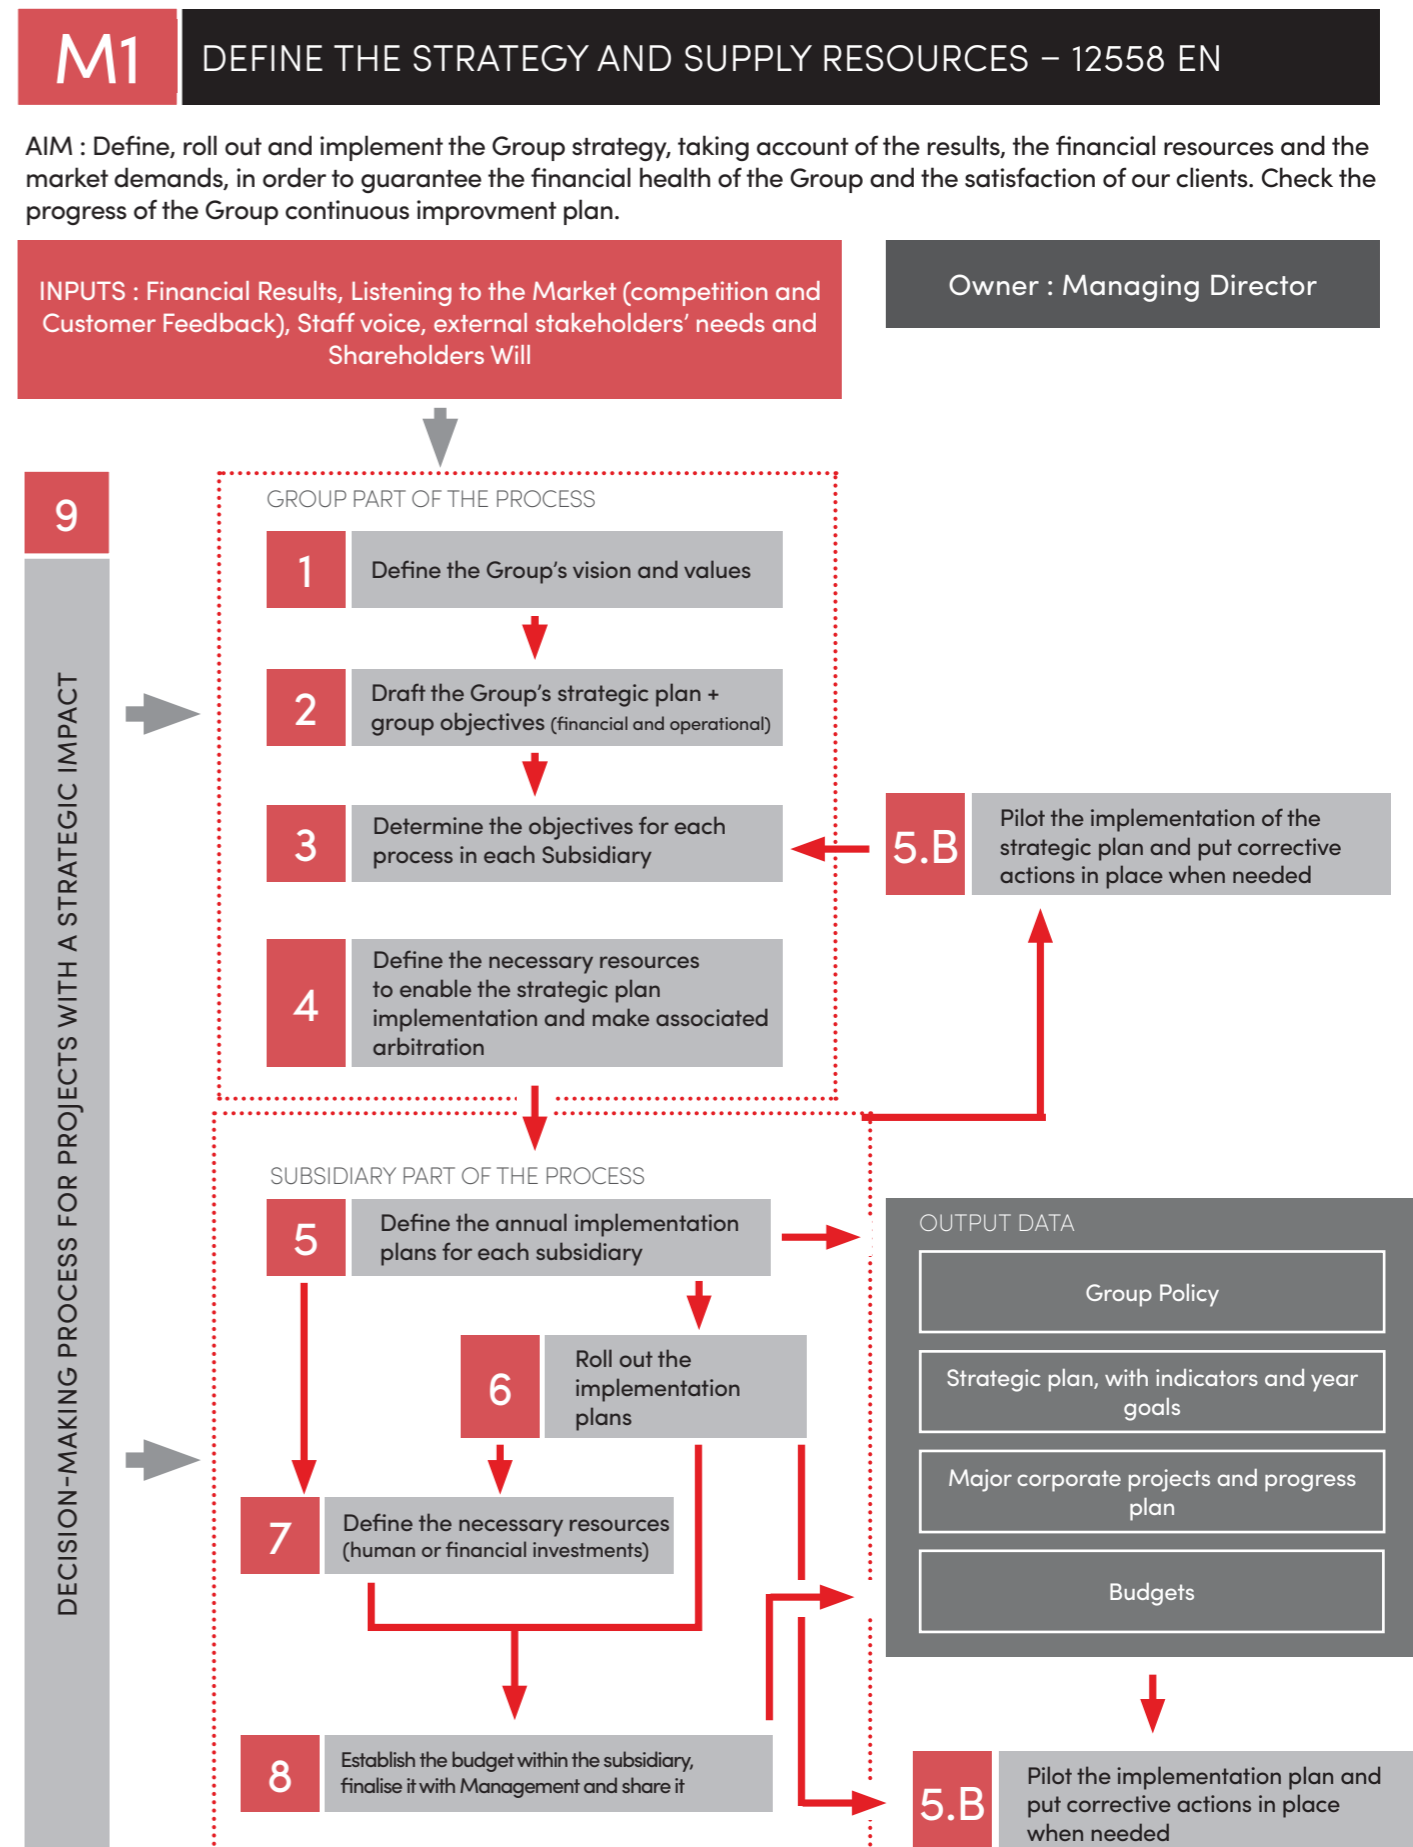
M1 DEFINE THE STRATEGY AND SUPPLY RESOURCES – 12558 EN

AIM : Define, roll out and implement the Group strategy, taking account of the results, the financial resources and the market demands, in order to guarantee the financial health of the Group and the satisfaction of our clients. Check the progress of the Group continuous improvment plan.

INPUTS : Financial Results, Listening to the Market (competition and Customer Feedback), Staff voice, external stakeholders' needs and Shareholders Will

Owner : Managing Director

9

DECISION-MAKING PROCESS FOR PROJECTS WITH A STRATEGIC IMPACT

GROUP PART OF THE PROCESS

1 Define the Group's vision and values

2 Draft the Group's strategic plan + group objectives (financial and operational)

3 Determine the objectives for each process in each Subsidiary

4 Define the necessary resources to enable the strategic plan implementation and make associated arbitration

5.B Pilot the implementation of the strategic plan and put corrective actions in place when needed

SUBSIDIARY PART OF THE PROCESS

5 Define the annual implementation plans for each subsidiary

6 Roll out the implementation plans

7 Define the necessary resources (human or financial investments)

8 Establish the budget within the subsidiary, finalise it with Management and share it

OUTPUT DATA

Group Policy

Strategic plan, with indicators and year goals

Major corporate projects and progress plan

Budgets

5.B Pilot the implementation plan and put corrective actions in place when needed